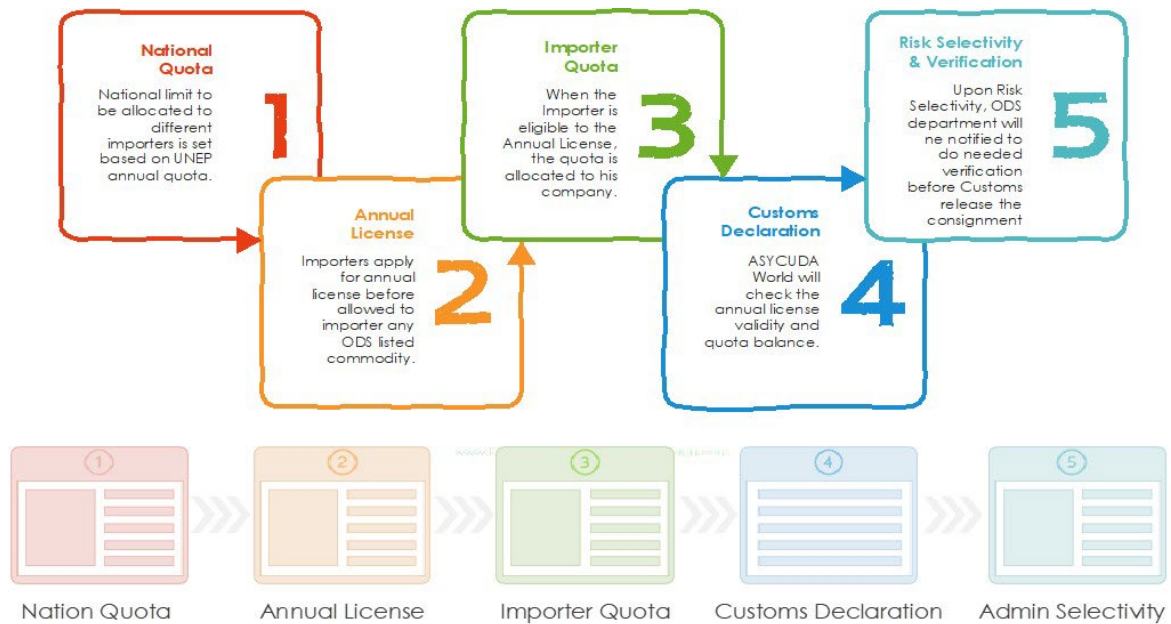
National Quota

National limit to be allocated to different importers is set based on UNEP annual quota.

1

Annual License

Importers apply for annual license before allowed to importer any ODS listed commodity.

2

Importer Quota

When the Importer is eligible to the Annual License, the quota is allocated to his company.

3

Customs Declaration

ASYCUDA World will check the annual license validity and quota balance.

4

Risk Selectivity & Verification

Upon Risk Selectivity, ODS department will ne notified to do needed verification before Customs release the consignment

5

1

2

3

4

5

Nation Quota

Annual License

Importer Quota

Customs Declaration

Admin Selectivity